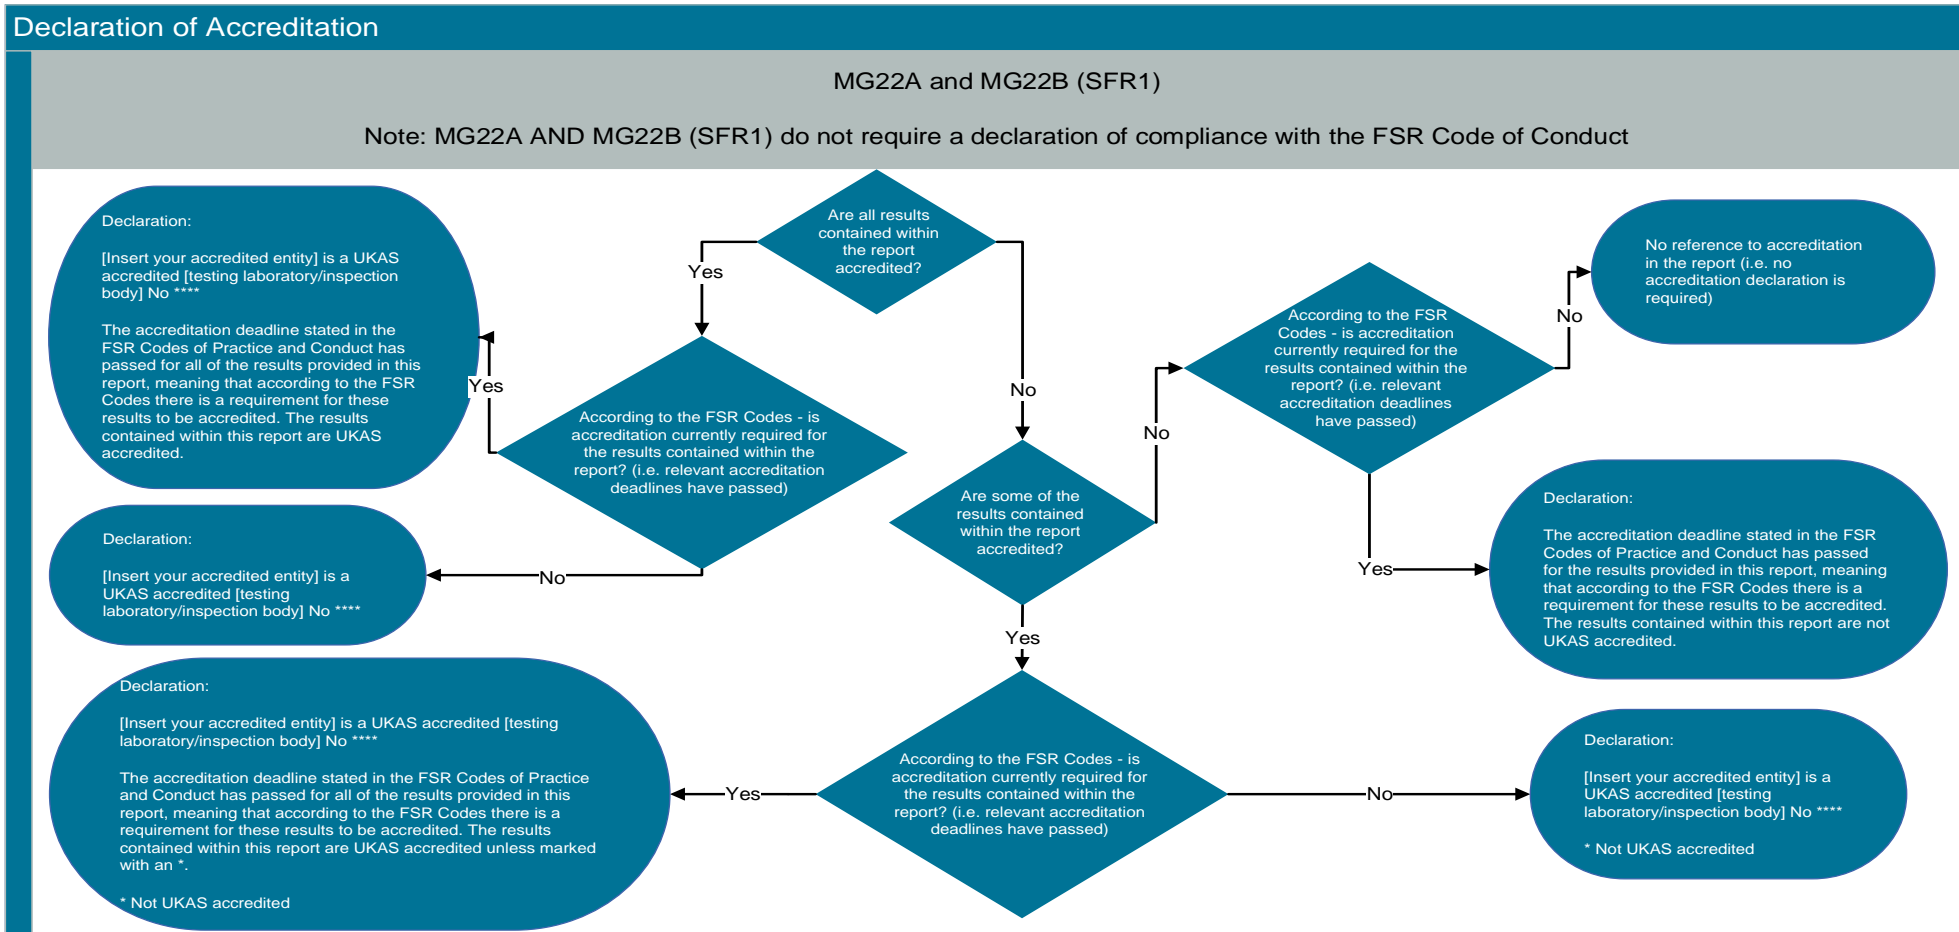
Declaration of Accreditation

MG22A and MG22B (SFR1)

Note: MG22A AND MG22B (SFR1) do not require a declaration of compliance with the FSR Code of Conduct

Are all results contained within the report accredited?

Yes

No

According to the FSR Codes - is accreditation currently required for the results contained within the report? (i.e. relevant accreditation deadlines have passed)

Yes

Declaration:

[Insert your accredited entity] is a UKAS accredited [testing laboratory/inspection body] No ****

The accreditation deadline stated in the FSR Codes of Practice and Conduct has passed for all of the results provided in this report, meaning that according to the FSR Codes there is a requirement for these results to be accredited. The results contained within this report are UKAS accredited.

No

Declaration:

[Insert your accredited entity] is a UKAS accredited [testing laboratory/inspection body] No ****

Are some of the results contained within the report accredited?

No

According to the FSR Codes - is accreditation currently required for the results contained within the report? (i.e. relevant accreditation deadlines have passed)

No

No reference to accreditation in the report (i.e. no accreditation declaration is required)

Yes

Declaration:

The accreditation deadline stated in the FSR Codes of Practice and Conduct has passed for the results provided in this report, meaning that according to the FSR Codes there is a requirement for these results to be accredited. The results contained within this report are not UKAS accredited.

Yes

According to the FSR Codes - is accreditation currently required for the results contained within the report? (i.e. relevant accreditation deadlines have passed)

Yes

Declaration:

[Insert your accredited entity] is a UKAS accredited [testing laboratory/inspection body] No ****

The accreditation deadline stated in the FSR Codes of Practice and Conduct has passed for all of the results provided in this report, meaning that according to the FSR Codes there is a requirement for these results to be accredited. The results contained within this report are UKAS accredited unless marked with an *.

* Not UKAS accredited

No

Declaration:

[Insert your accredited entity] is a UKAS accredited [testing laboratory/inspection body] No ****

* Not UKAS accredited